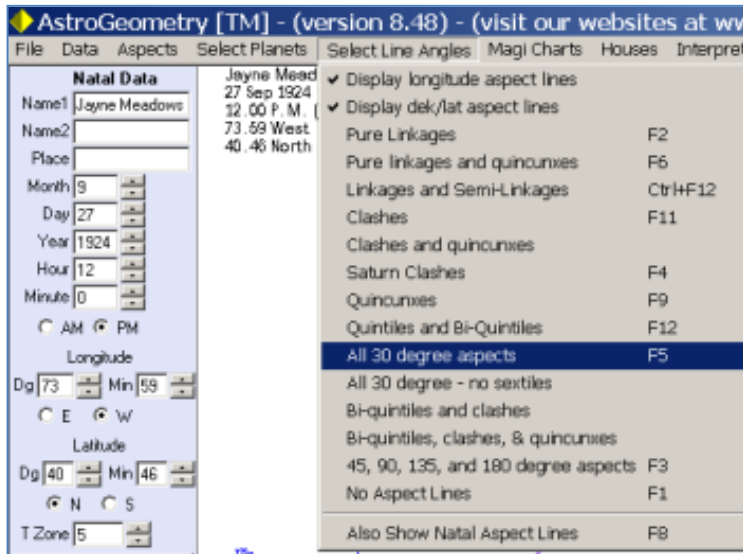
AstroGeometry [TM] - (version 8.48) - (visit our websites at ww

File Data Aspects Select Planets Select Line Angles Magi Charts Houses Interpret

Natal Data
Name1 Jayne Meadows
Name2
Place
Month 9
Day 27
Year 1924
Hour 12
Minute 0
AM PM
Longitude
Dg 73 Min 59
E W
Latitude
Dg 40 Min 46
N S
T Zone 5

Jayne Mead
27 Sep 1924
12.00 P. M. (
73.59 West
40.46 North

✔ Display longitude aspect lines
✔ Display dek/lat aspect lines
Pure Linkages F2
Pure linkages and quincunxes F6
Linkages and Semi-Linkages Ctrl+F12
Clashes F11
Clashes and quincunxes
Saturn Clashes F4
Quincunxes F9
Quintiles and Bi-Quintiles F12
All 30 degree aspects F5
All 30 degree - no sextiles
Bi-quintiles and clashes
Bi-quintiles, clashes, & quincunxes
45, 90, 135, and 180 degree aspects F3
No Aspect Lines F1
Also Show Natal Aspect Lines F8